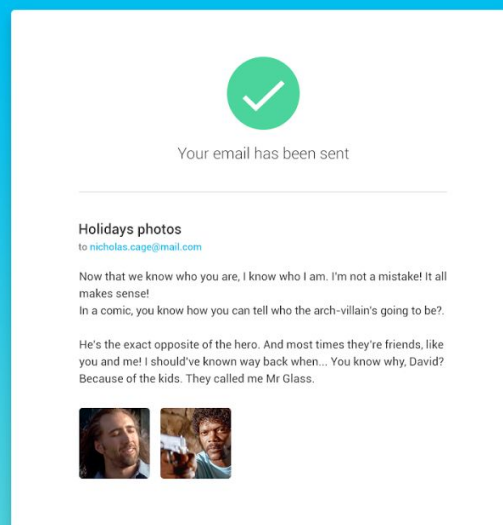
Your email has been sent

Holidays photos
to nicholas.cage@mail.com

Now that we know who you are, I know who I am. I'm not a mistake! It all makes sense!
In a comic, you know how you can tell who the arch-villain's going to be?.

He's the exact opposite of the hero. And most times they're friends, like you and me! I should've known way back when... You know why, David? Because of the kids. They called me Mr Glass.